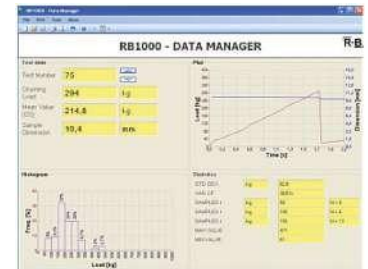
RB1000 - DATA MANAGER

R-B

Test data

Test Number 75

Crushing Load 294 kg

Mean Value (CS) 214,8 kg

Sample Dimension 10,4 mm

Plot

Load [kg]

Time [s]

Histogram

Freq. [%]

Load [kg]

Statistics

STD DEV kg

VAR. CF

SAMPLES kg

SAMPLES kg

SAMPLES kg

MAX VALUE

MIN VALUE